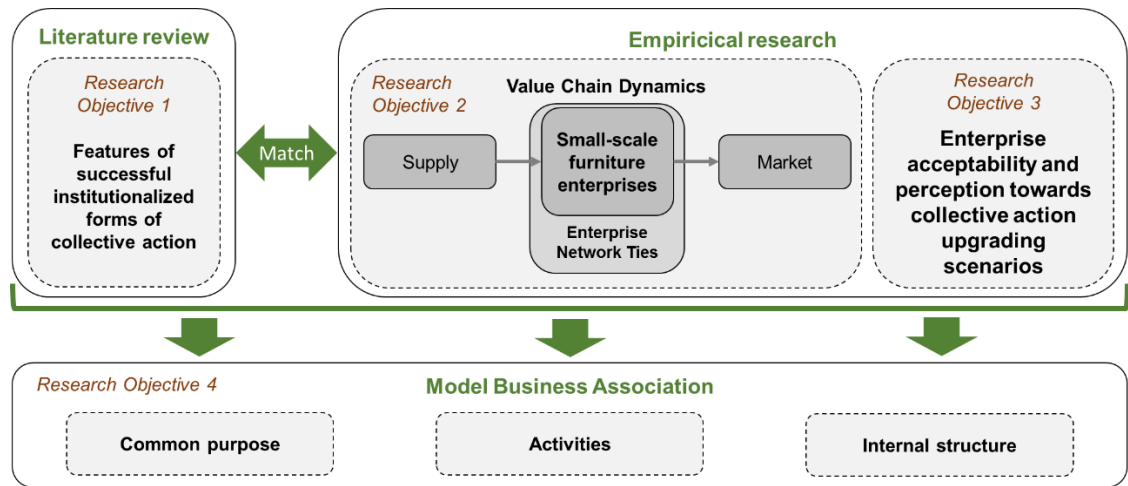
Literature review

Research Objective 1

Features of successful institutionalized forms of collective action

Match

Empiricical research

Research Objective 2

Value Chain Dynamics

Supply

Small-scale furniture enterprises

Enterprise Network Ties

Market

Research Objective 3

Enterprise acceptability and perception towards collective action upgrading scenarios

Research Objective 4

Model Business Association

Common purpose

Activities

Internal structure